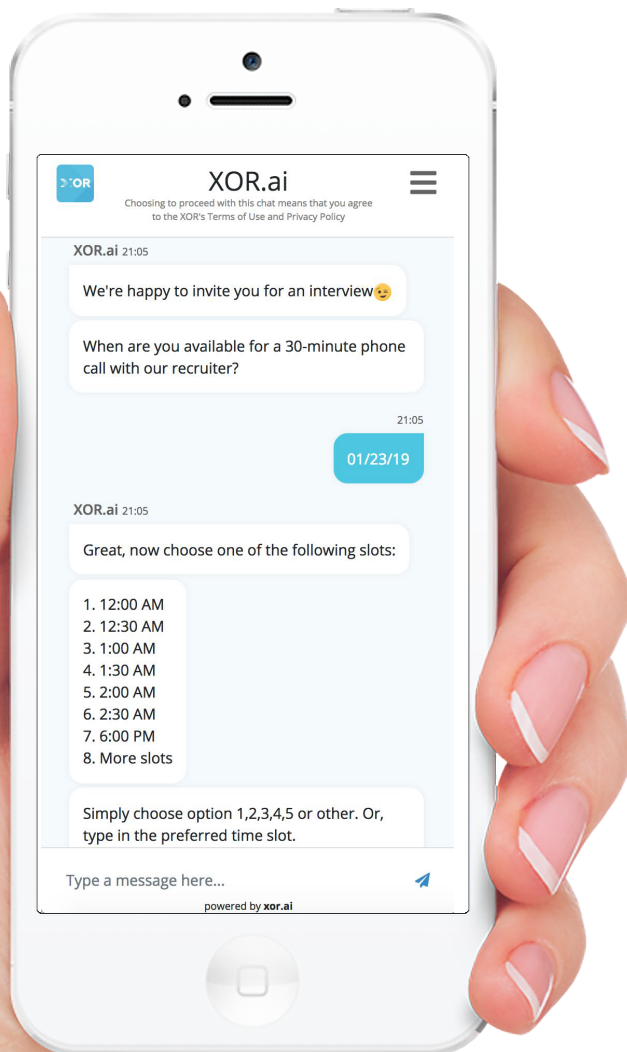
XOR

XOR.ai

Choosing to proceed with this chat means that you agree to the XOR's Terms of Use and Privacy Policy

XOR.ai 21:05

We're happy to invite you for an interview😉

When are you available for a 30-minute phone call with our recruiter?

21:05

01/23/19

XOR.ai 21:05

Great, now choose one of the following slots:

1. 12:00 AM
2. 12:30 AM
3. 1:00 AM
4. 1:30 AM
5. 2:00 AM
6. 2:30 AM
7. 6:00 PM
8. More slots

Simply choose option 1,2,3,4,5 or other. Or, type in the preferred time slot.

Type a message here...

powered by xor.ai